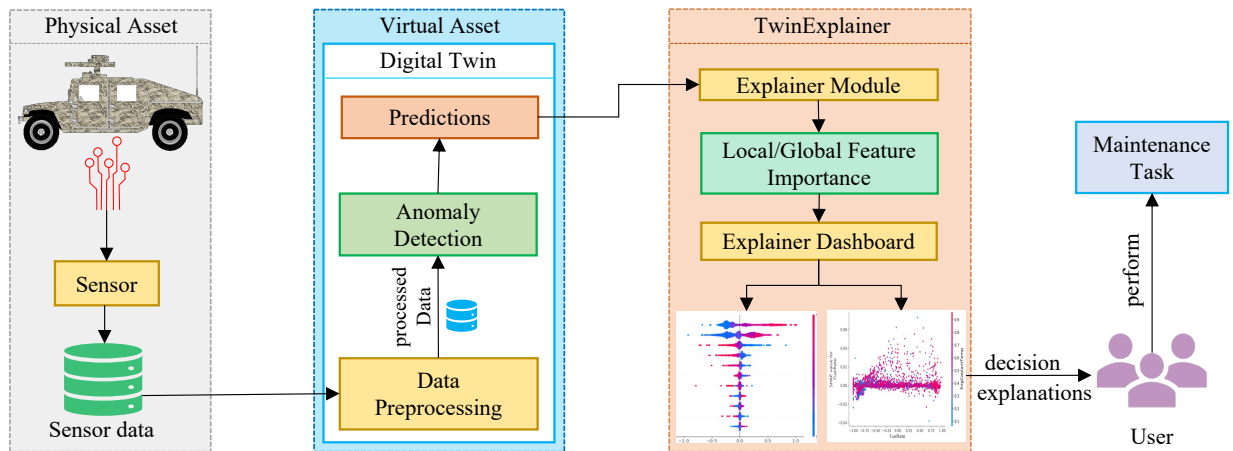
Physical Asset

Sensor

Sensor data

Virtual Asset

Digital Twin

Predictions

Anomaly Detection

processed Data

Data Preprocessing

TwinExplainer

Explainer Module

Local/Global Feature Importance

Explainer Dashboard

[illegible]

decision explanations

Maintenance Task

perform

User